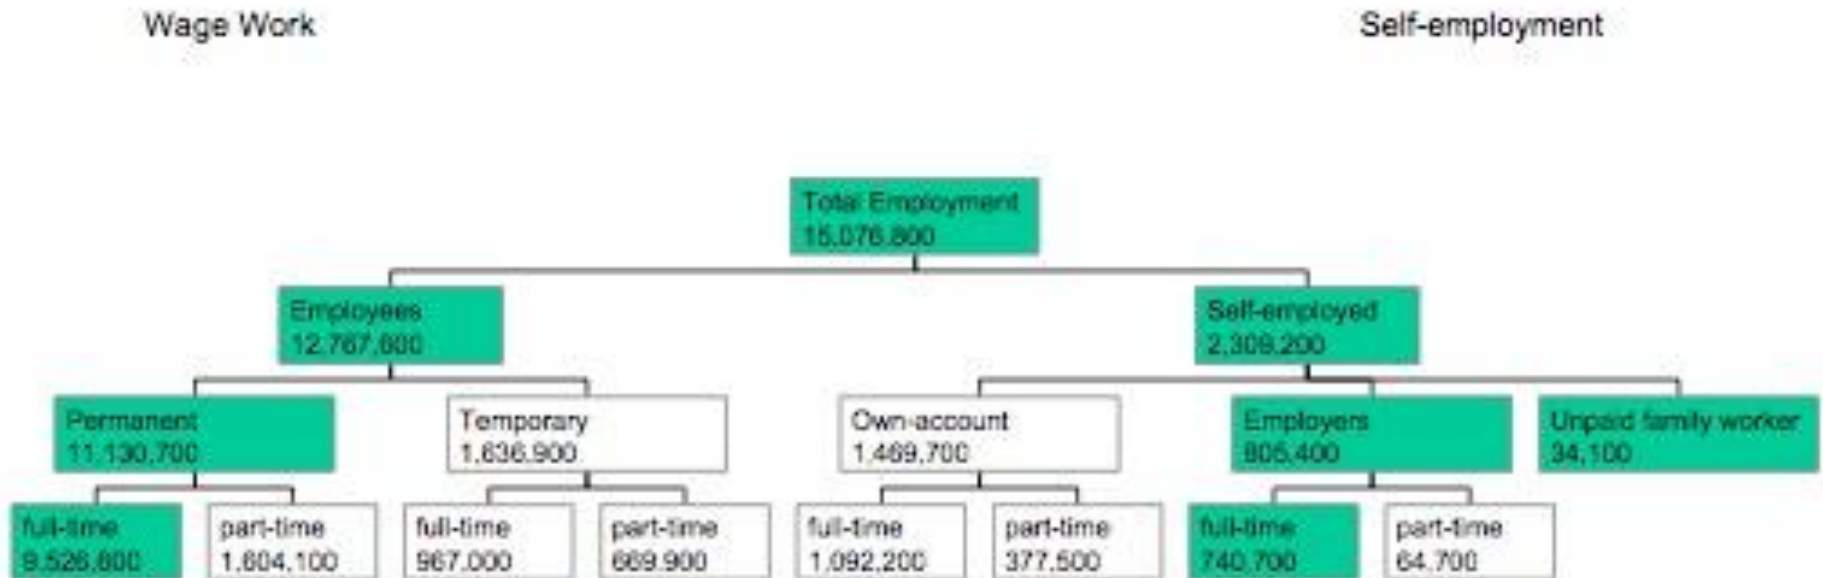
Wage Work

Self-employment

Total Employment
15,076,800

Employees
12,767,800

Self-employed
2,309,200

Permanent
11,130,700

Temporary
1,636,900

Own-account
1,469,700

Employers
805,400

Unpaid family worker
34,100

full-time
9,526,800

part-time
1,604,100

full-time
967,000

part-time
669,900

full-time
1,092,200

part-time
377,500

full-time
740,700

part-time
64,700